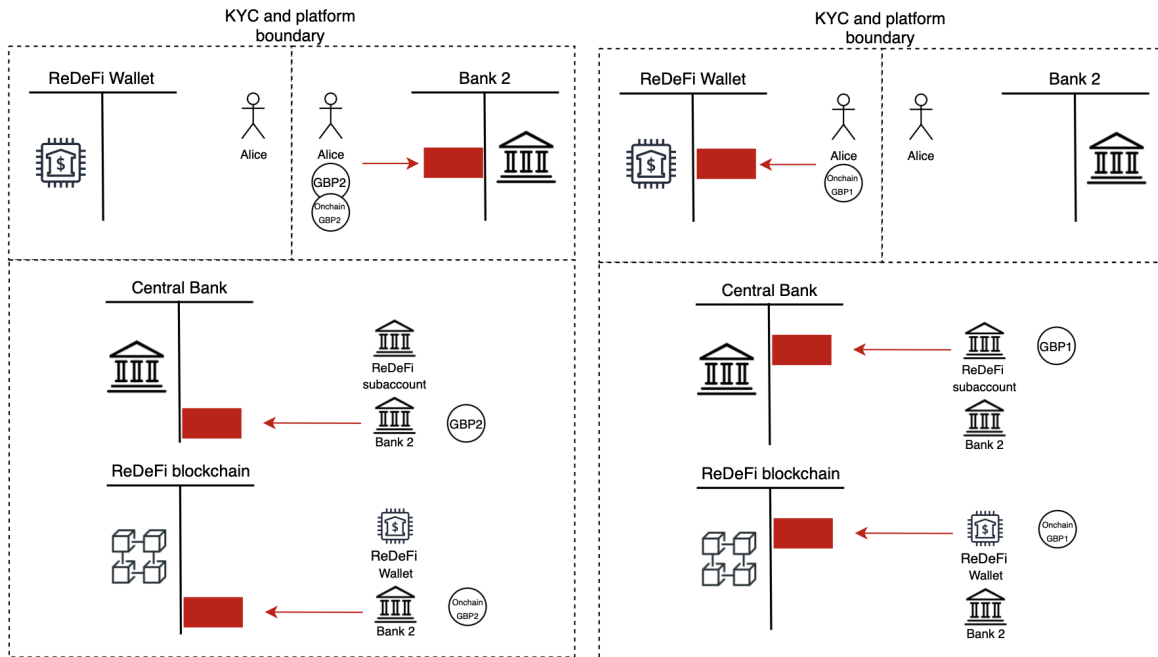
KYC and platform boundary

ReDeFi Wallet

Alice

Alice
GBP2
Onchain GBP2

Bank 2

Central Bank

ReDeFi subaccount

Bank 2

GBP2

ReDeFi blockchain

ReDeFi Wallet

Bank 2

Onchain GBP2

KYC and platform boundary

ReDeFi Wallet

Alice
Onchain GBP1

Alice

Bank 2

Central Bank

ReDeFi subaccount

GBP1

Bank 2

ReDeFi blockchain

ReDeFi Wallet

Onchain GBP1

Bank 2